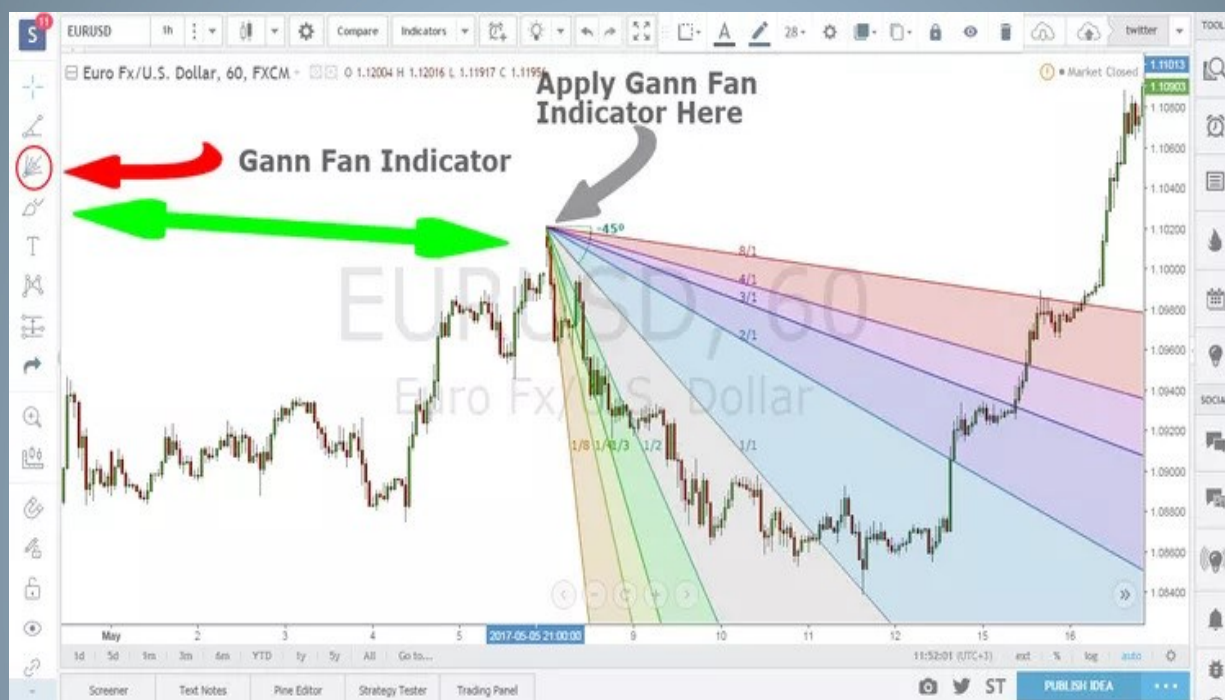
EURUSD 1h Compare Indicators 28 twitter TOOL

Euro Fx/U.S. Dollar, 60, FXCM O 1.12004 H 1.12016 L 1.11917 C 1.1195

Market Closed

Apply Gann Fan Indicator Here

Gann Fan Indicator

EURUSD, 60

Euro Fx/U.S. Dollar

45°

8/1
4/1
3/1
2/1
1/1
1/8 1/4 1/3 1/2

1.11013
1.10903
1.10800
1.10600
1.10400
1.10200
1.10000
1.09800
1.09600
1.09400
1.09200
1.09000
1.08800
1.08600
1.08400

May 2 3 4 5 2017-05-05 21:00:00 9 10 11 12 15 16

1d 5d 1m 3m 6m YTD 1y 5y All Go to...

11:52:01 (UTC+3) ext % log auto

SOCIA

Screener Text Notes Pine Editor Strategy Tester Trading Panel

ST PUBLISH IDEA